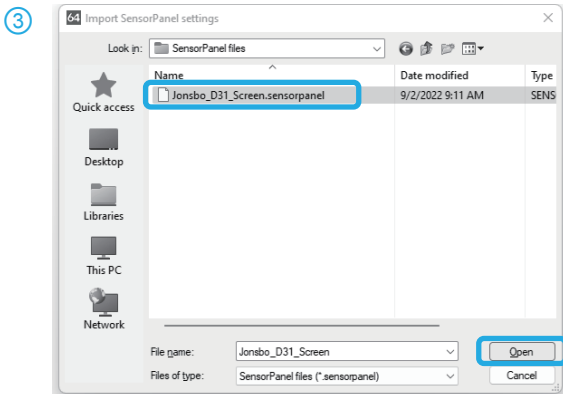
③

64 Import SensorPanel settings

Look in: SensorPanel files

Quick access

Desktop

Libraries

This PC

Network

| Name | Date modified | Type |
|---|---|---|
| Jonsbo_D31_Screen.sensorpanel | 9/2/2022 9:11 AM | SENS |

File name: Jonsbo_D31_Screen

Files of type: SensorPanel files (*.sensorpanel)

Open

Cancel